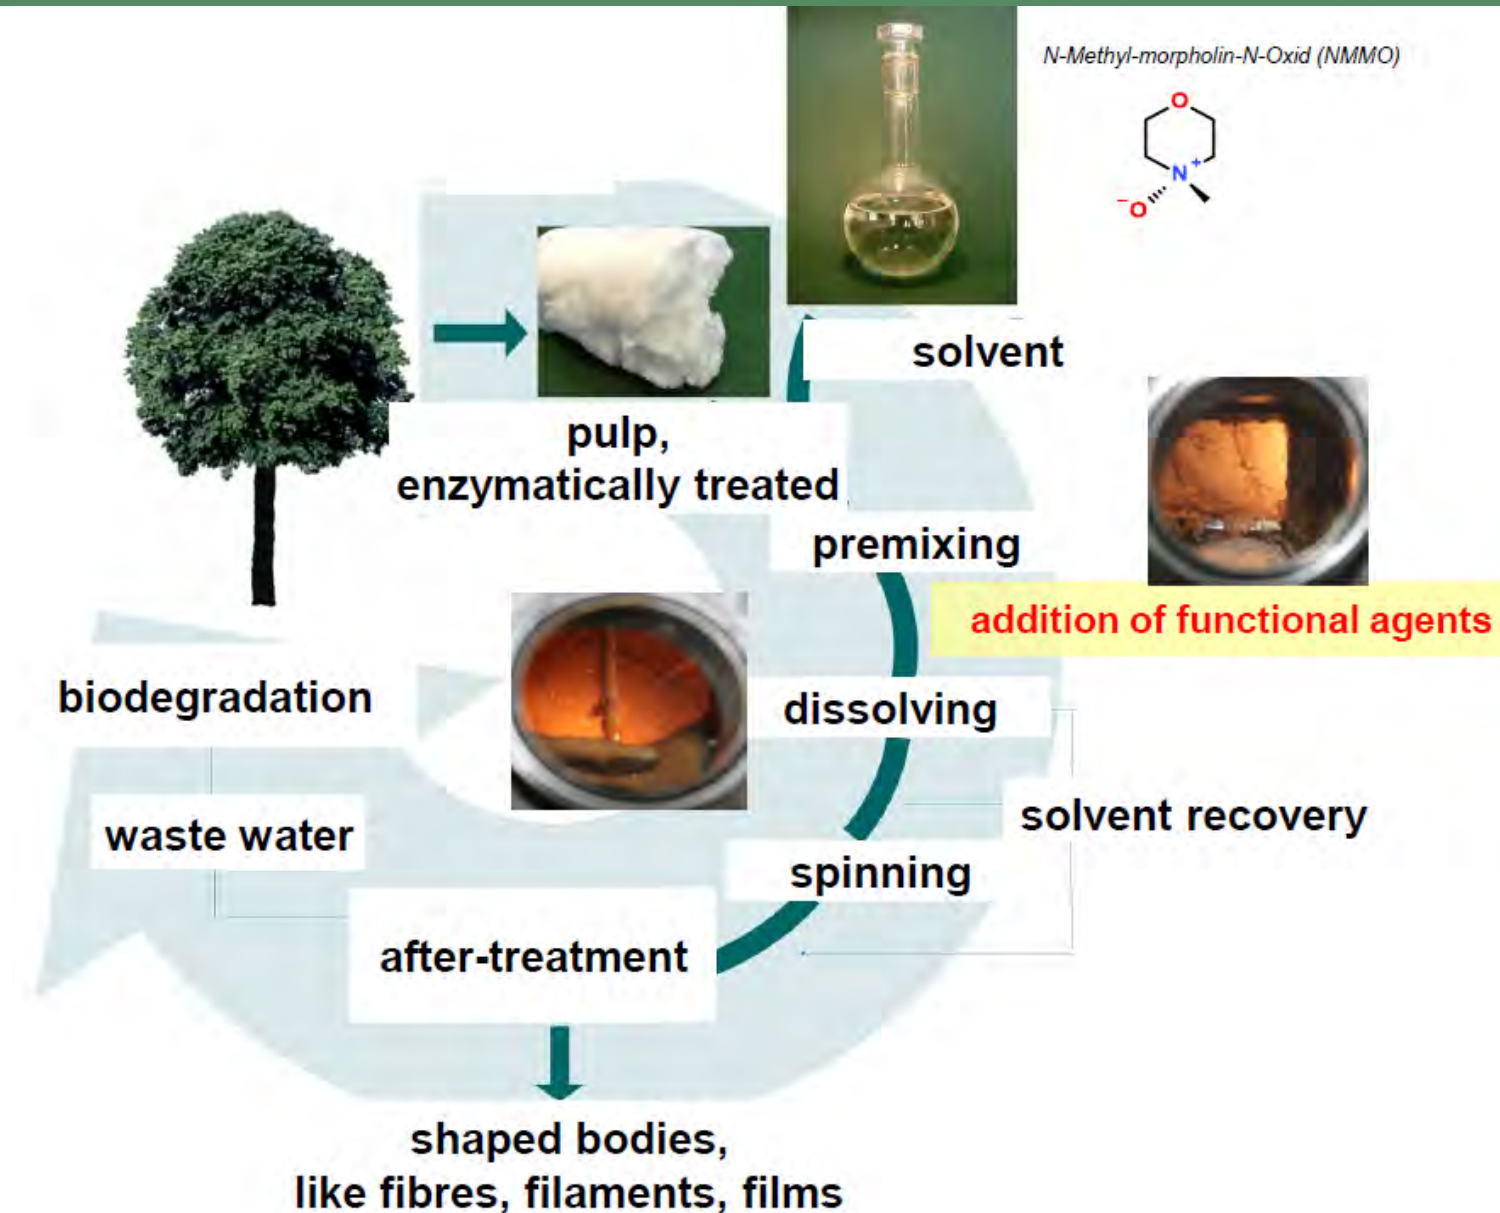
N-Methyl-morpholin-N-Oxid (NMMO)

O

$N^+$

$^-O$

solvent

pulp, enzymatically treated

premixing

addition of functional agents

biodegradation

dissolving

solvent recovery

waste water

spinning

after-treatment

shaped bodies, like fibres, filaments, films